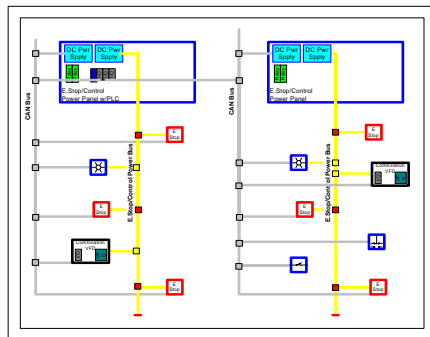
DC Pwr Spply
DC Pwr Spply
E.Stop/Control Power Panel w/PLC
CAN Bus
E.Stop/Control Power Bus
E Stop
E Stop
Combination VFD
E Stop

DC Pwr Spply
DC Pwr Spply
E.Stop/Control Power Panel
CAN Bus
E.Stop/Control Power Bus
E Stop
Combination VFD
E Stop
E Stop